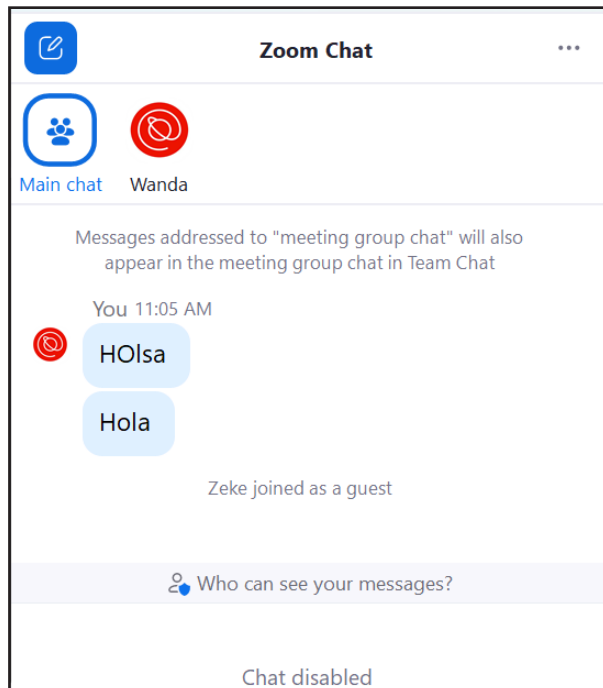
Zoom Chat

...

Main chat

Wanda

Messages addressed to "meeting group chat" will also appear in the meeting group chat in Team Chat

You 11:05 AM

HOlsa

Hola

Zeke joined as a guest

Who can see your messages?

Chat disabled